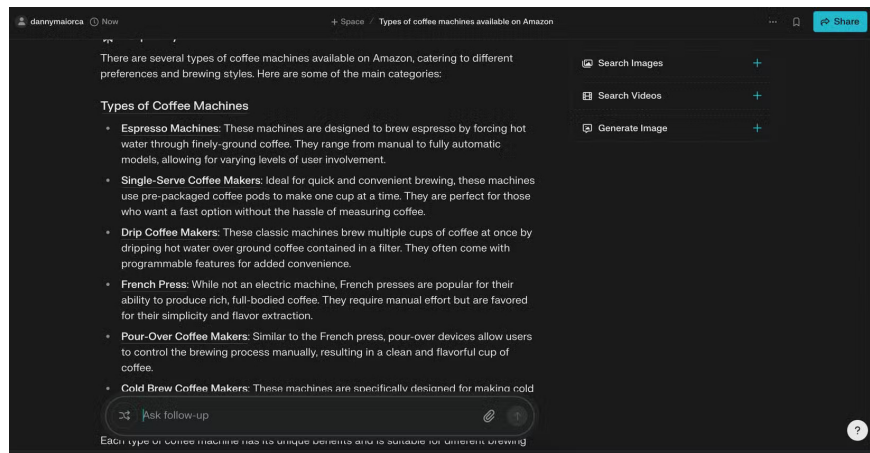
dannymaiorca Now

+ Space / Types of coffee machines available on Amazon

... Share

There are several types of coffee machines available on Amazon, catering to different preferences and brewing styles. Here are some of the main categories:

Types of Coffee Machines

- Espresso Machines: These machines are designed to brew espresso by forcing hot water through finely-ground coffee. They range from manual to fully automatic models, allowing for varying levels of user involvement.
- Single-Serve Coffee Makers: Ideal for quick and convenient brewing, these machines use pre-packaged coffee pods to make one cup at a time. They are perfect for those who want a fast option without the hassle of measuring coffee.
- Drip Coffee Makers: These classic machines brew multiple cups of coffee at once by dripping hot water over ground coffee contained in a filter. They often come with programmable features for added convenience.
- French Press: While not an electric machine, French presses are popular for their ability to produce rich, full-bodied coffee. They require manual effort but are favored for their simplicity and flavor extraction.
- Pour-Over Coffee Makers: Similar to the French press, pour-over devices allow users to control the brewing process manually, resulting in a clean and flavorful cup of coffee.
- Cold Brew Coffee Makers: These machines are specifically designed for making cold

Ask follow-up

Each type of coffee machine has its unique benefits and is suitable for different brewing

Search Images +

Search Videos +

Generate Image +

?